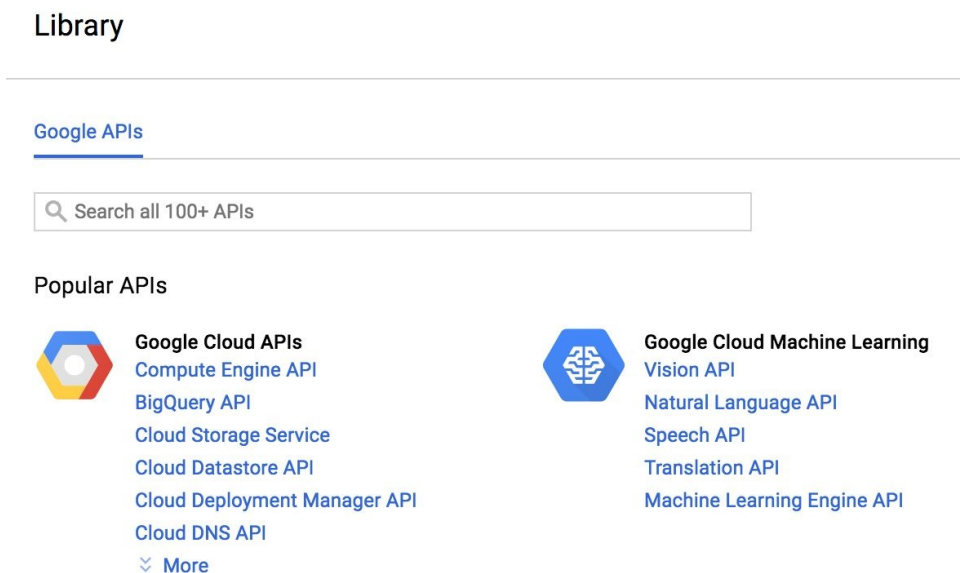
Library

Google APIs

Search all 100+ APIs

Popular APIs

Google Cloud APIs
Compute Engine API
BigQuery API
Cloud Storage Service
Cloud Datastore API
Cloud Deployment Manager API
Cloud DNS API
More

Google Cloud Machine Learning
Vision API
Natural Language API
Speech API
Translation API
Machine Learning Engine API